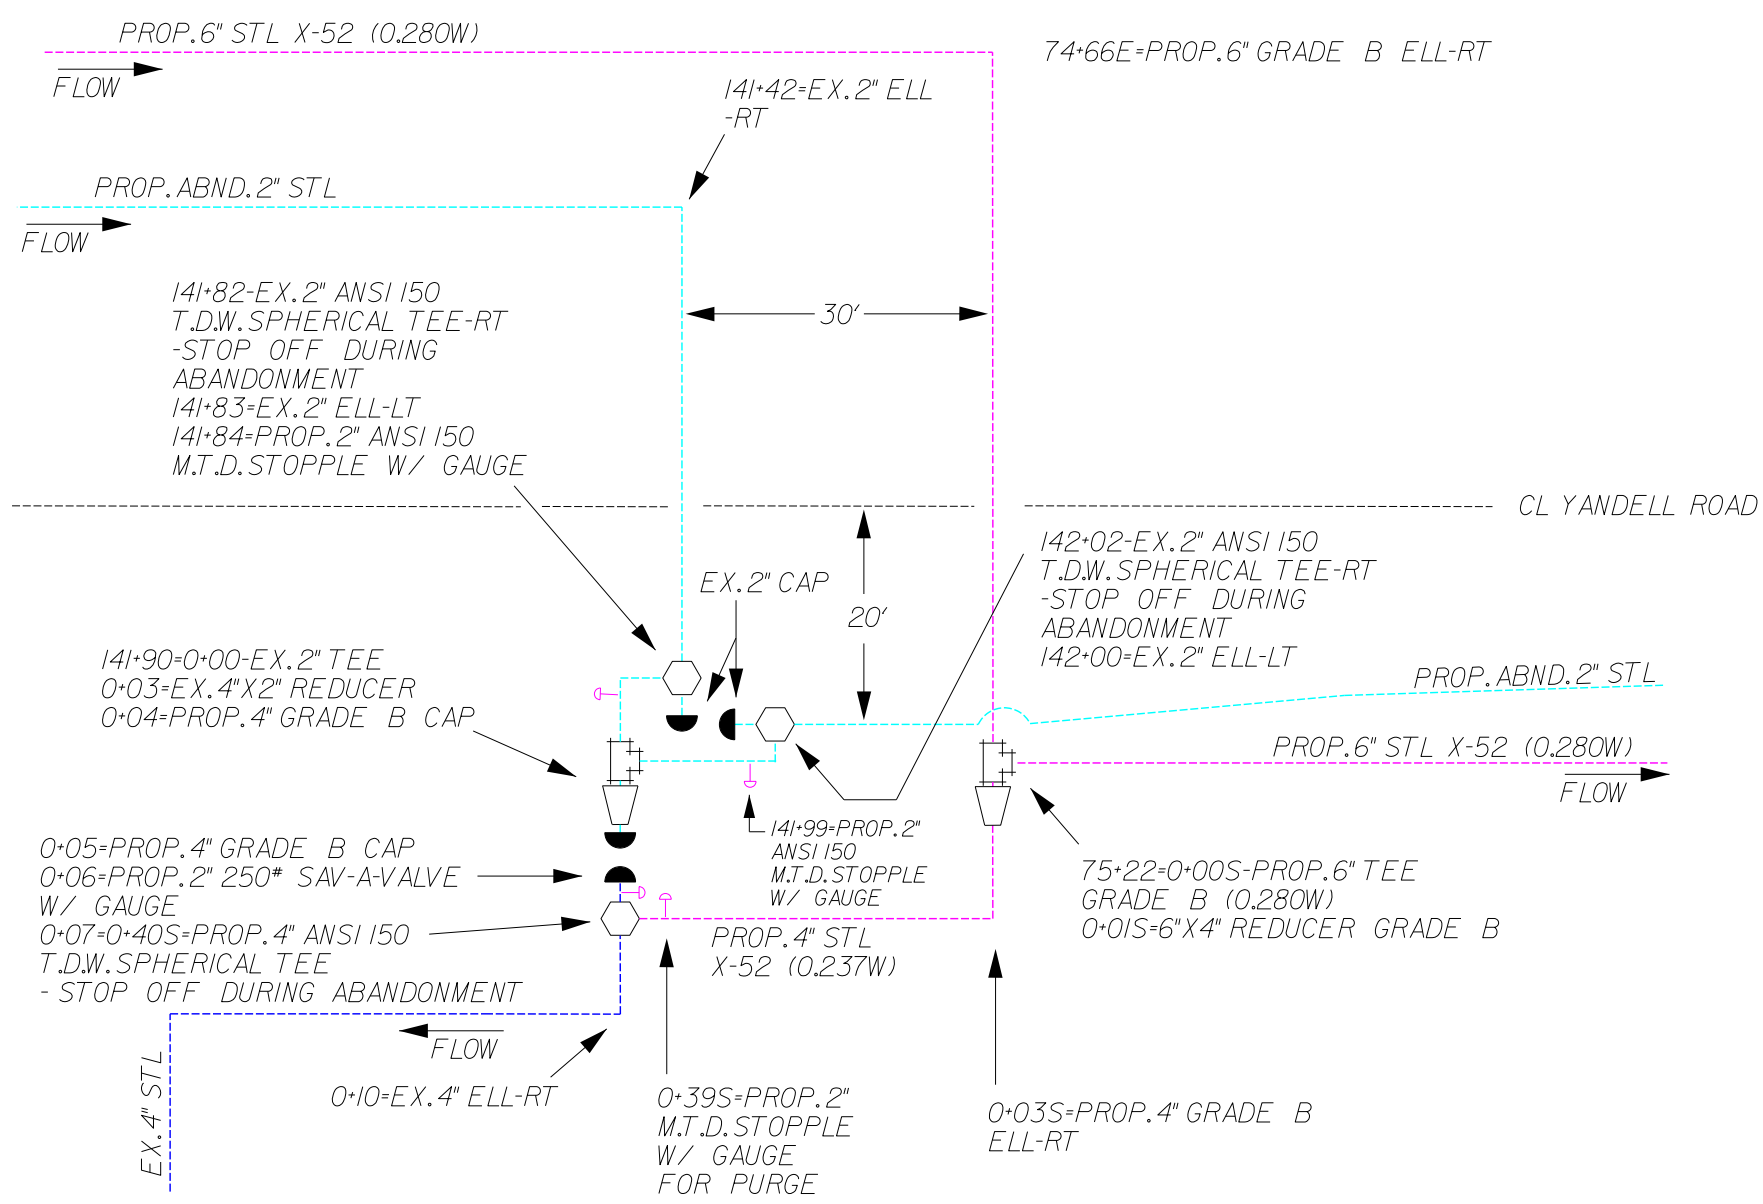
PROP.6" STL X-52 (0.280W)

FLOW

74+66E=PROP.6" GRADE B ELL-RT

141+42=EX.2" ELL -RT

PROP.ABND.2" STL

FLOW

141+82-EX.2" ANSI 150
T.D.W.SPHERICAL TEE-RT
-STOP OFF DURING
ABANDONMENT
141+83=EX.2" ELL-LT
141+84=PROP.2" ANSI 150
M.T.D.STOPPLE W/ GAUGE

30'

CL YANDELL ROAD

20'

EX.2" CAP

142+02-EX.2" ANSI 150
T.D.W.SPHERICAL TEE-RT
-STOP OFF DURING
ABANDONMENT
142+00=EX.2" ELL-LT

141+90=0+00-EX.2" TEE
0+03=EX.4"X2" REDUCER
0+04=PROP.4" GRADE B CAP

PROP.ABND.2" STL

PROP.6" STL X-52 (0.280W)

FLOW

141+99=PROP.2"
ANSI 150
M.T.D.STOPPLE
W/ GAUGE

0+05=PROP.4" GRADE B CAP
0+06=PROP.2" 250# SAV-A-VALVE
W/ GAUGE
0+07=0+40S=PROP.4" ANSI 150
T.D.W.SPHERICAL TEE
- STOP OFF DURING ABANDONMENT

75+22=0+00S-PROP.6" TEE
GRADE B (0.280W)
0+01S=6"X4" REDUCER GRADE B

PROP.4" STL
X-52 (0.237W)

FLOW

EX.4" STL

0+10=EX.4" ELL-RT

0+39S=PROP.2"
M.T.D.STOPPLE
W/ GAUGE
FOR PURGE

0+03S=PROP.4" GRADE B
ELL-RT